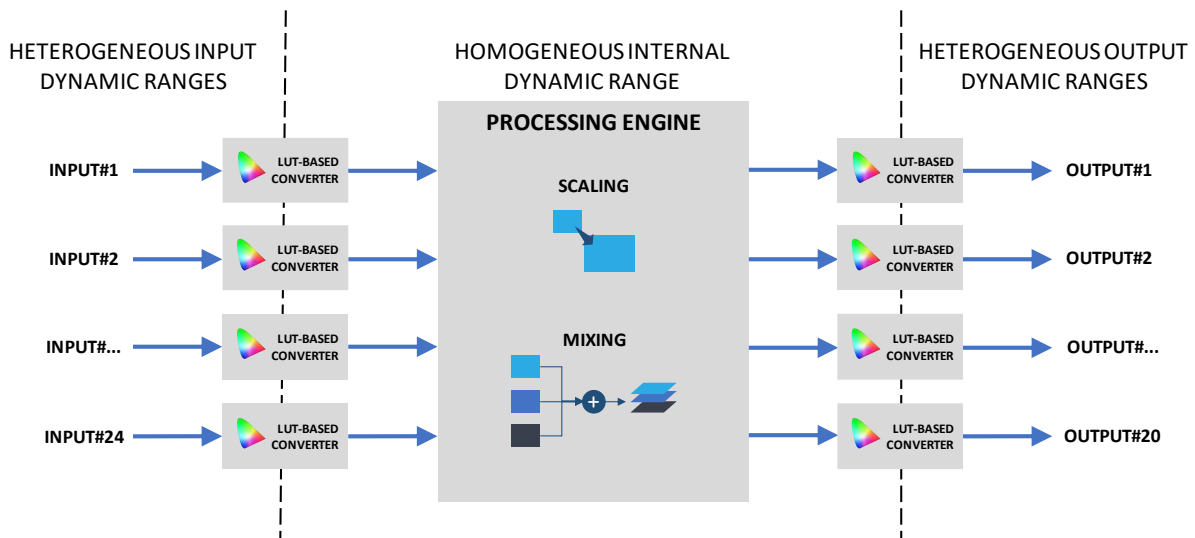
HETEROGENEOUS INPUT DYNAMIC RANGES

HOMOGENEOUS INTERNAL DYNAMIC RANGE

HETEROGENEOUS OUTPUT DYNAMIC RANGES

INPUT#1

LUT-BASED CONVERTER

INPUT#2

LUT-BASED CONVERTER

INPUT#...

LUT-BASED CONVERTER

INPUT#24

LUT-BASED CONVERTER

PROCESSING ENGINE

SCALING

MIXING

LUT-BASED CONVERTER

OUTPUT#1

LUT-BASED CONVERTER

OUTPUT#2

LUT-BASED CONVERTER

OUTPUT#...

LUT-BASED CONVERTER

OUTPUT#20